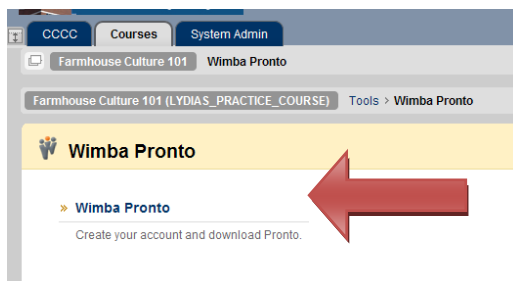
CCCC Courses System Admin

Farmhouse Culture 101 Wimba Pronto

Farmhouse Culture 101 (LYDIAS_PRACTICE_COURSE) Tools > Wimba Pronto

Wimba Pronto

» Wimba Pronto

Create your account and download Pronto.